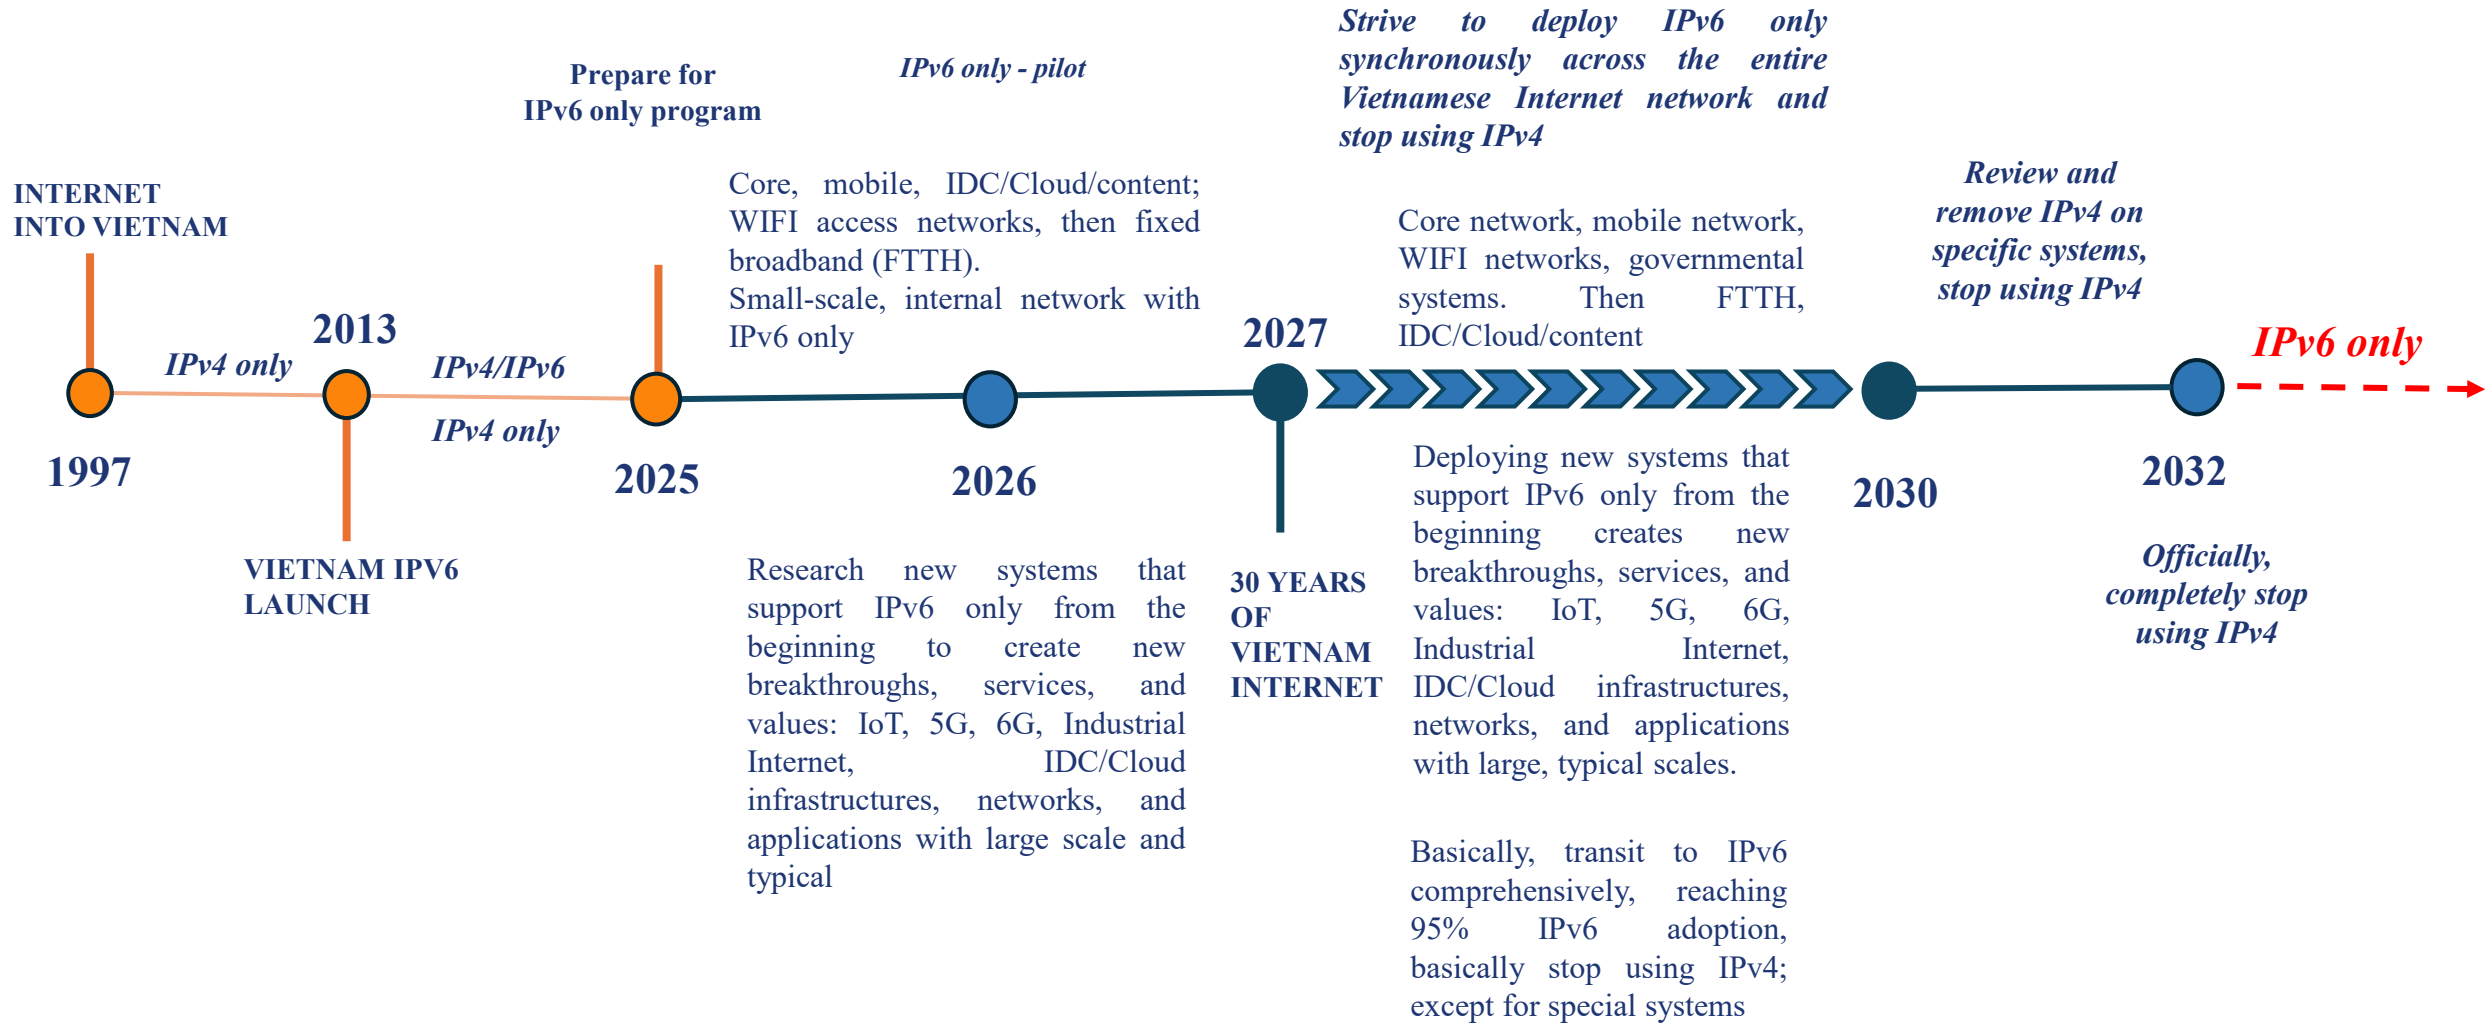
Strive to deploy IPv6 only synchronously across the entire Vietnamese Internet network and stop using IPv4

Prepare for IPv6 only program

IPv6 only - pilot

INTERNET INTO VIETNAM

Core, mobile, IDC/Cloud/content; WIFI access networks, then fixed broadband (FTTH).
Small-scale, internal network with IPv6 only

Core network, mobile network, WIFI networks, governmental systems. Then FTTH, IDC/Cloud/content

Review and remove IPv4 on specific systems, stop using IPv4

2013

IPv4 only

IPv4/IPv6

IPv4 only

2027

IPv6 only

1997

2025

2026

2030

2032

VIETNAM IPV6 LAUNCH

Research new systems that support IPv6 only from the beginning to create new breakthroughs, services, and values: IoT, 5G, 6G, Industrial Internet, IDC/Cloud infrastructures, networks, and applications with large scale and typical

30 YEARS OF VIETNAM INTERNET

Deploying new systems that support IPv6 only from the beginning creates new breakthroughs, services, and values: IoT, 5G, 6G, Industrial Internet, IDC/Cloud infrastructures, networks, and applications with large, typical scales.

Basically, transit to IPv6 comprehensively, reaching 95% IPv6 adoption, basically stop using IPv4; except for special systems

Officially, completely stop using IPv4